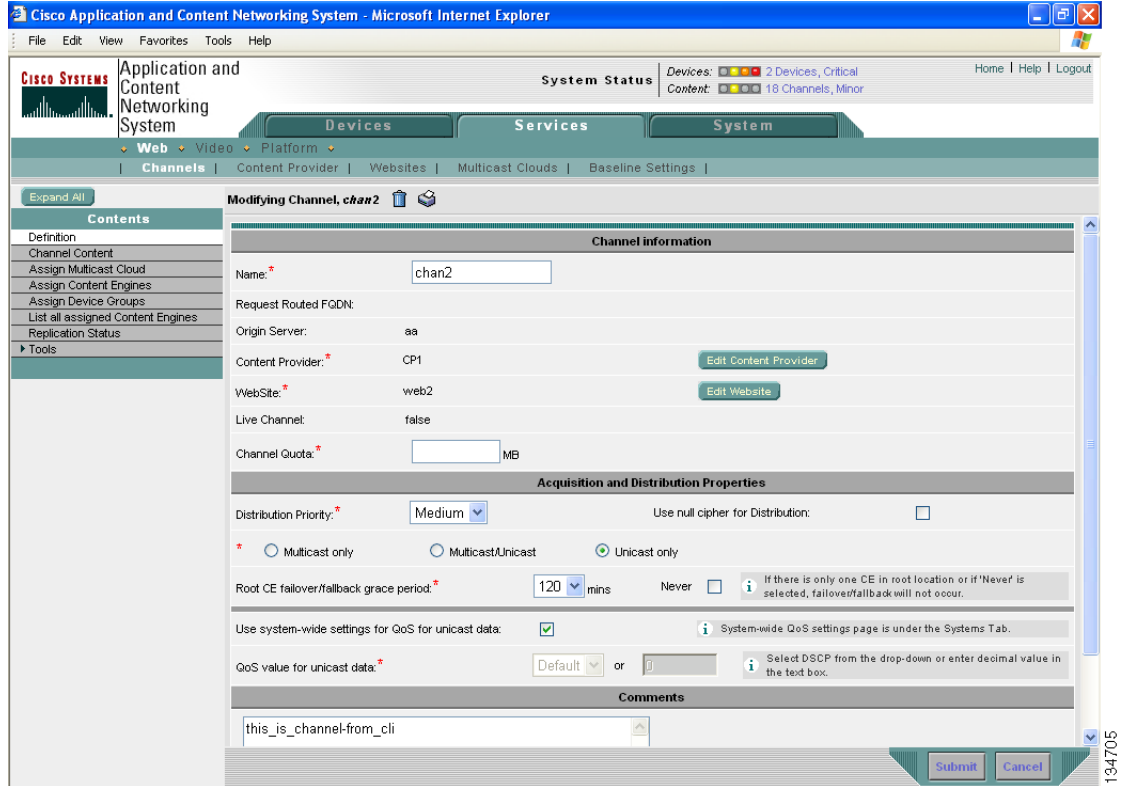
Cisco Application and Content Networking System - Microsoft Internet Explorer

File Edit View Favorites Tools Help

CISCO SYSTEMS

Application and Content Networking System

System Status

Devices: 2 Devices, Critical
Content: 18 Channels, Minor

Home | Help | Logout

Devices Services System

Web Video Platform

| Channels | Content Provider | Websites | Multicast Clouds | Baseline Settings |

Expand All

Contents

Definition
Channel Content
Assign Multicast Cloud
Assign Content Engines
Assign Device Groups
List all assigned Content Engines
Replication Status
Tools

Modifying Channel, chan2

Channel information

Name:* chan2

Request Routed FQDN:

Origin Server: aa

Content Provider:* CP1 Edit Content Provider

WebSite:* web2 Edit Website

Live Channel: false

Channel Quota:* MB

Acquisition and Distribution Properties

Distribution Priority:* Medium

Use null cipher for Distribution:

* Multicast only Multicast/Unicast Unicast only

Root CE failover/fallback grace period:* 120 mins Never

If there is only one CE in root location or if 'Never' is selected, failover/fallback will not occur.

Use system-wide settings for QoS for unicast data:

System-wide QoS settings page is under the Systems Tab.

QoS value for unicast data:* Default or 0

Select DSCP from the drop-down or enter decimal value in the text box.

Comments

this_is_channel-from_cli

Submit Cancel

134705